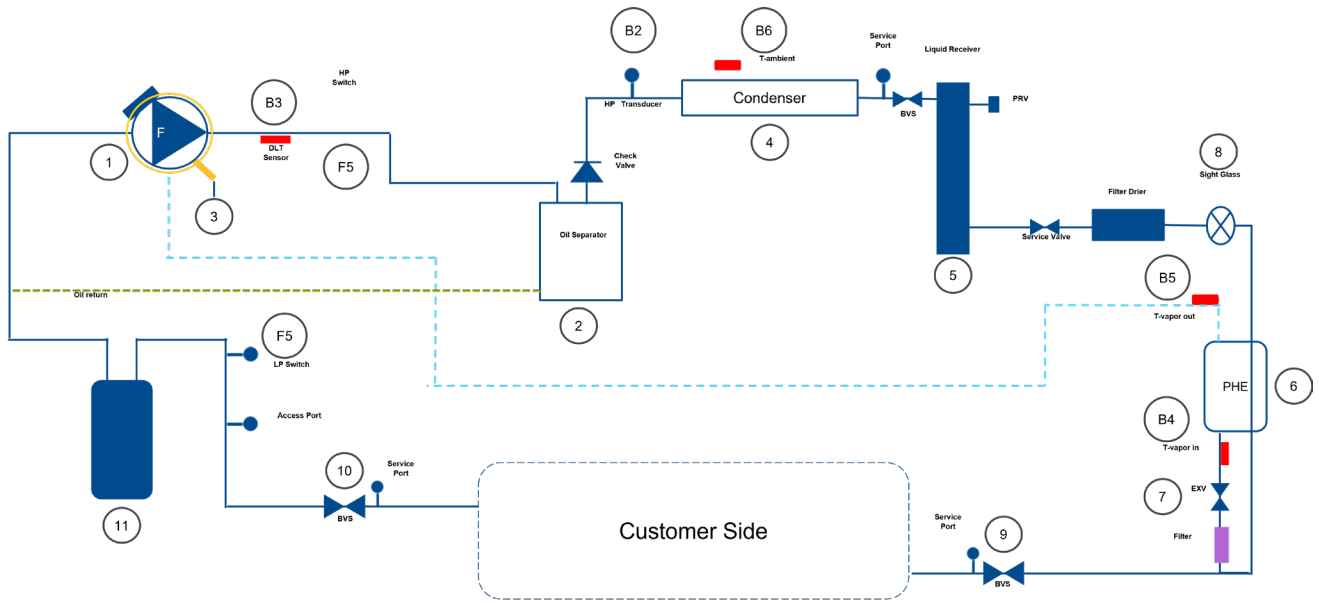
B2

B6

T-ambient

Service Port

Liquid Receiver

HP Switch

B3

F

HP Transducer

Condenser

BVS

PRV

1

DLT Sensor

F5

4

Check Valve

8

Sight Glass

3

Oil Separator

Filter Drier

Service Valve

5

Oil return

2

B5

T-vapor out

F5

LP Switch

PHE

6

Access Port

B4

T-vapor in

10

Service Port

EXV

7

BVS

11

Customer Side

Service Port

9

Filter

BVS